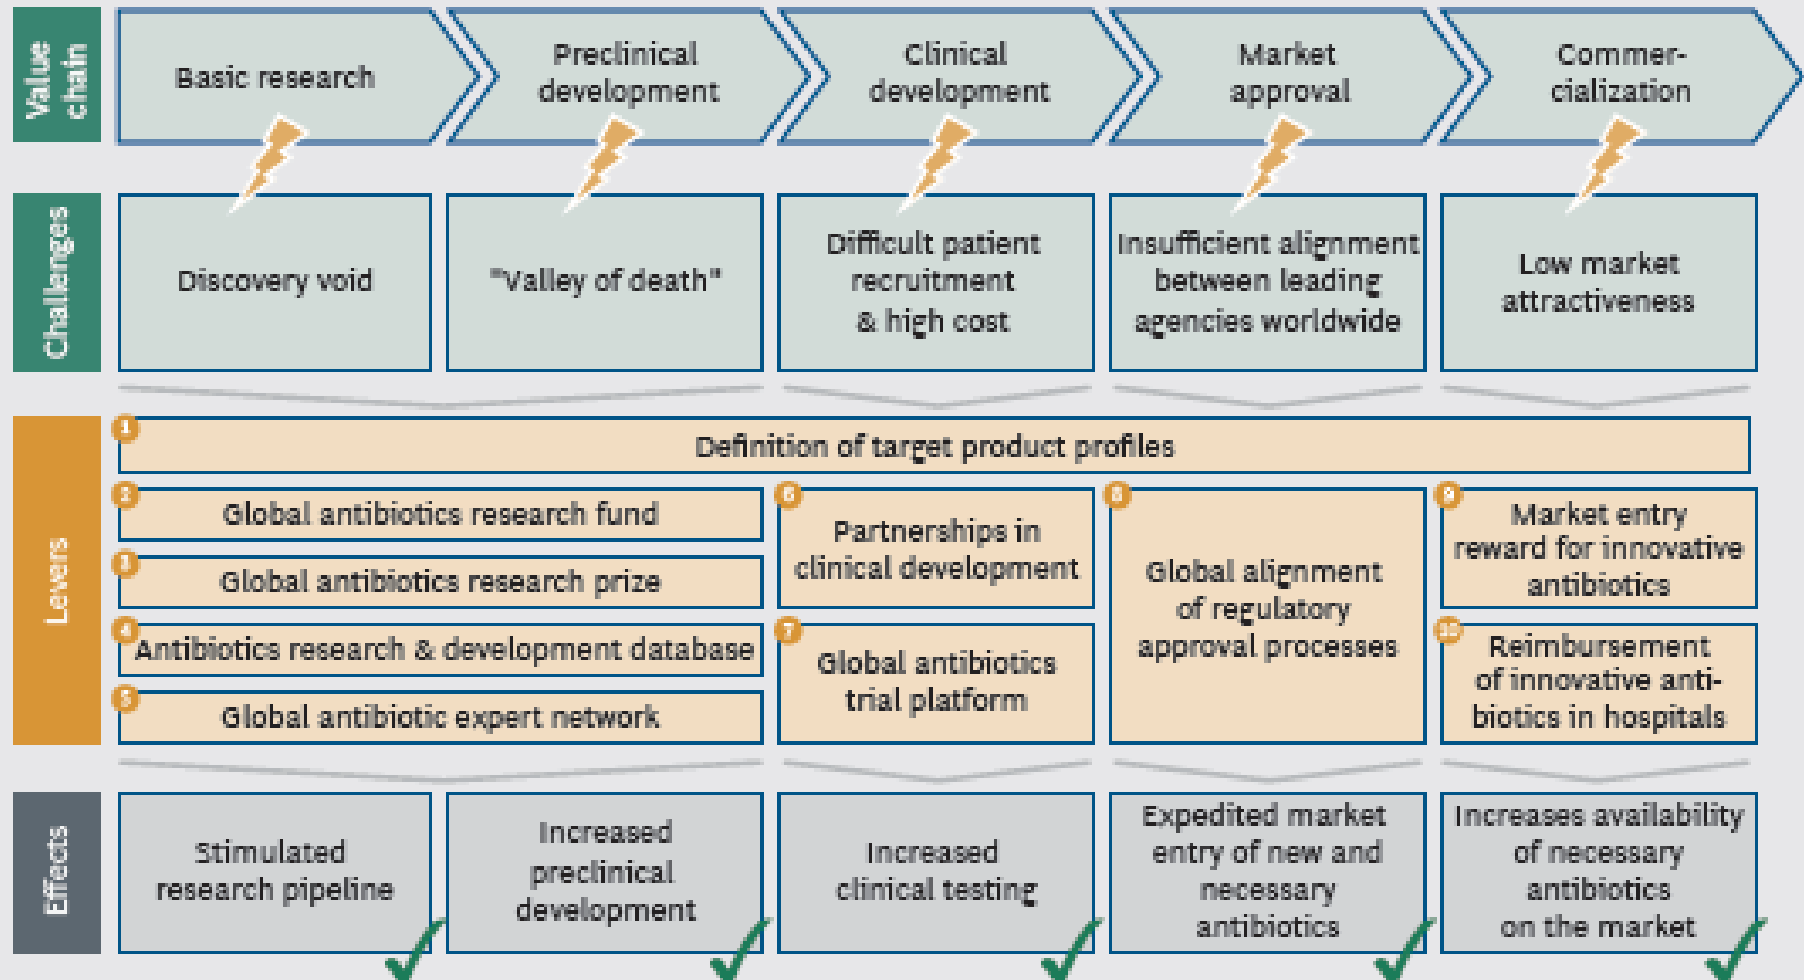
Value chain

Basic research

Preclinical development

Clinical development

Market approval

Commer-cialization

Challenges

Discovery void

"Valley of death"

Difficult patient recruitment & high cost

Insufficient alignment between leading agencies worldwide

Low market attractiveness

Levers

1 Definition of target product profiles

2 Global antibiotics research fund

3 Global antibiotics research prize

4 Antibiotics research & development database

5 Global antibiotic expert network

6 Partnerships in clinical development

7 Global antibiotics trial platform

8 Global alignment of regulatory approval processes

9 Market entry reward for innovative antibiotics

10 Reimbursement of innovative antibiotics in hospitals

Effects

Stimulated research pipeline

Increased preclinical development

Increased clinical testing

Expedited market entry of new and necessary antibiotics

Increases availability of necessary antibiotics on the market